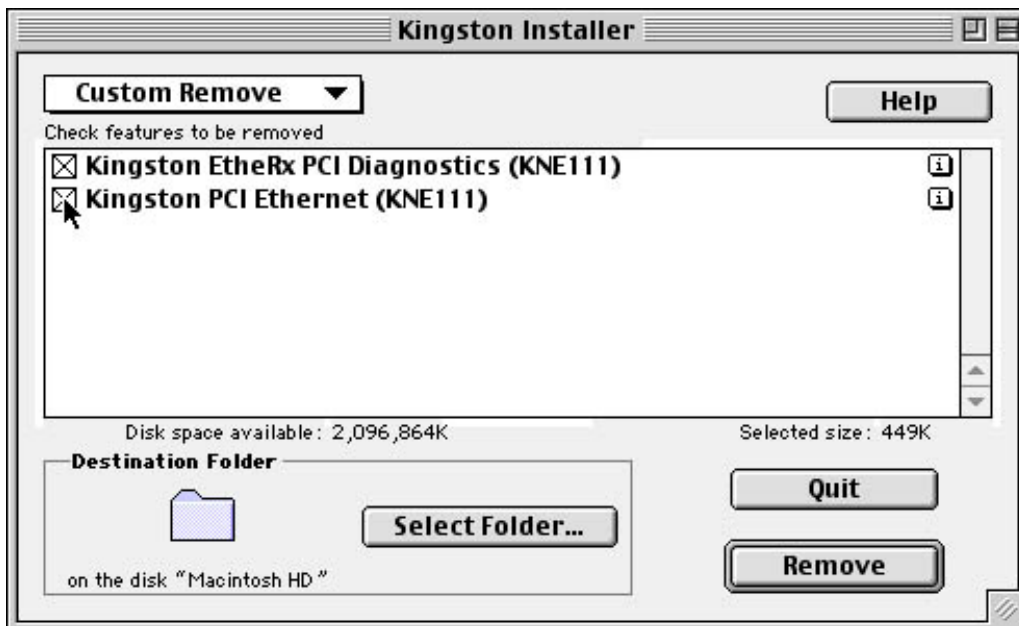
Kingston Installer

Custom Remove

Help

Check features to be removed

☒ Kingston EtheRx PCI Diagnostics (KNE111)

☒ Kingston PCI Ethernet (KNE111)

Disk space available: 2,096,864K

Selected size: 449K

Destination Folder

Select Folder...

on the disk "Macintosh HD"

Quit

Remove